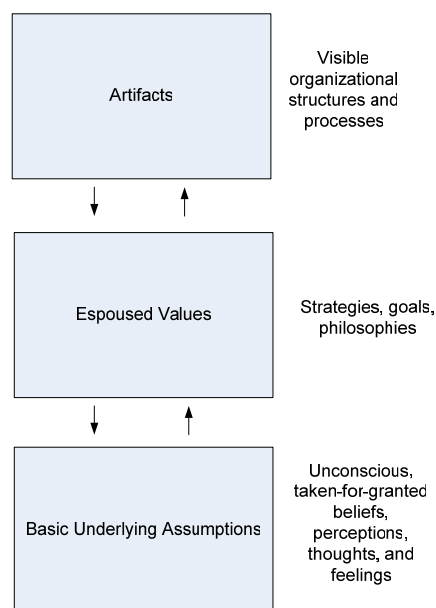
Artifacts

Visible organizational structures and processes

Espoused Values

Strategies, goals, philosophies

Basic Underlying Assumptions

Unconscious, taken-for-granted beliefs, perceptions, thoughts, and feelings